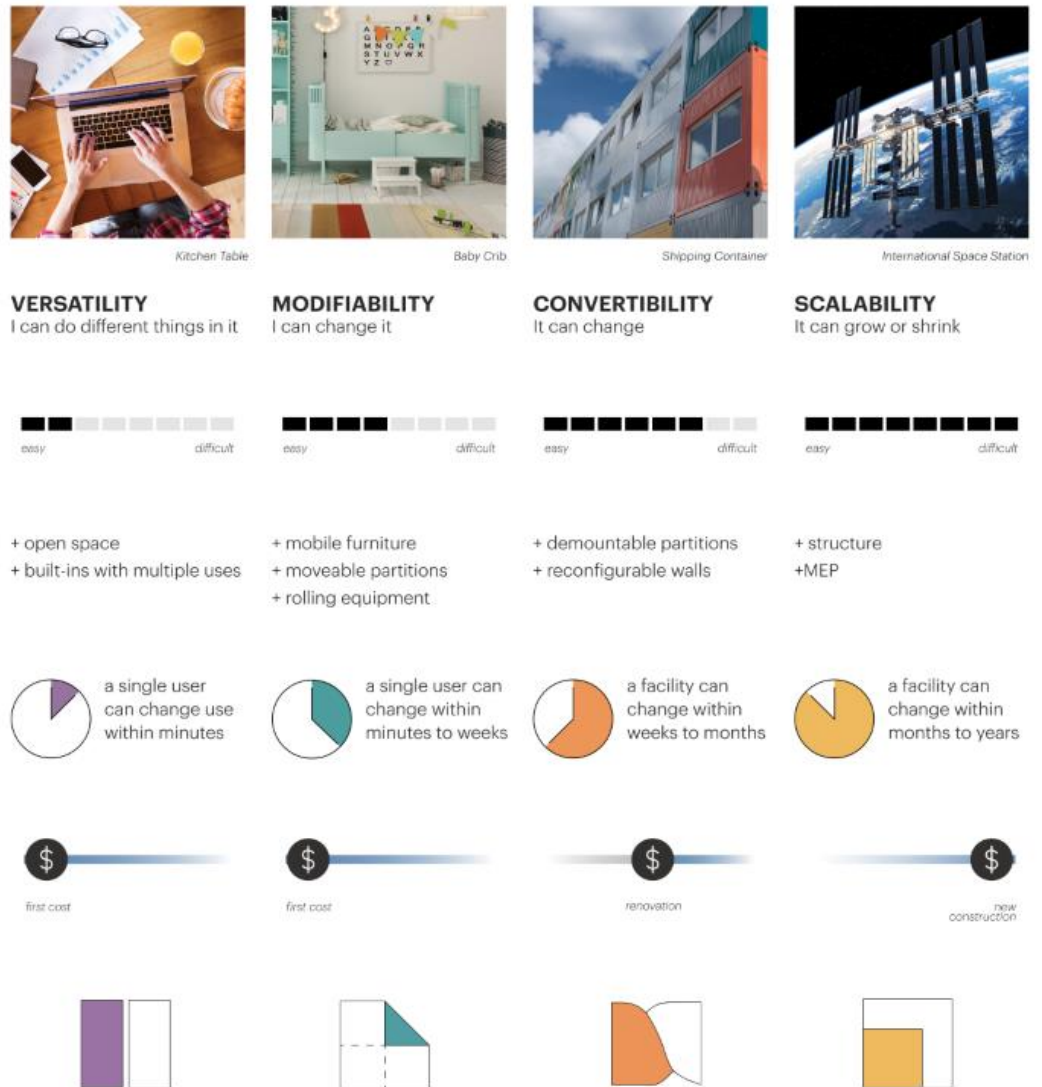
Kitchen Table

VERSATILITY
I can do different things in it

easy difficult

+ open space
+ built-ins with multiple uses

a single user can change use within minutes

$

first cost

Baby Crib

MODIFIABILITY
I can change it

easy difficult

+ mobile furniture
+ moveable partitions
+ rolling equipment

a single user can change within minutes to weeks

$

first cost

Shipping Container

CONVERTIBILITY
It can change

easy difficult

+ demountable partitions
+ reconfigurable walls

a facility can change within weeks to months

$

renovation

International Space Station

SCALABILITY
It can grow or shrink

easy difficult

+ structure
+MEP

a facility can change within months to years

$

new construction